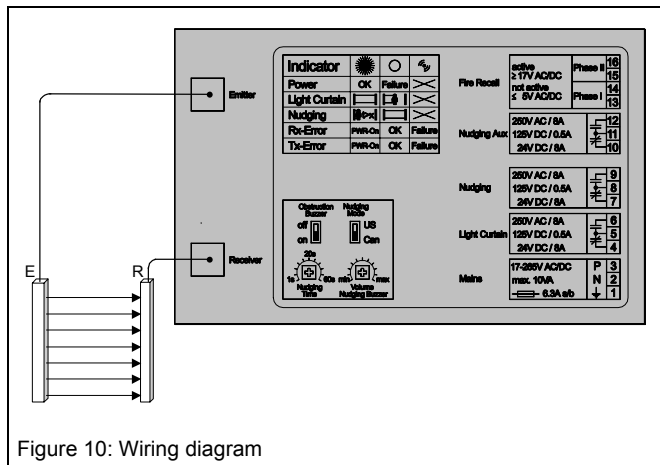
Emitter

Receiver

E

R

| Indicator | | | |
|---|---|---|---|
| Power | OK | Failure | |
| Light Curtain | | | |
| Nudging | | | |
| Rx-Error | PWR-On | OK | Failure |
| Tx-Error | PWR-On | OK | Failure |

Obstruction Buzzer
off
on

Nudging Mode
US
Can

20s
1s 60s
Nudging Time

min max
Volume Nudging Buzzer

Fire Recall
active ≥ 17V AC/DC
not active ≤ 5V AC/DC
Phase II 16 15
Phase I 14 13

Nudging Aux
250V AC / 8A
125V DC / 0.5A
24V DC / 8A
12 11 10

Nudging
250V AC / 8A
125V DC / 0.5A
24V DC / 8A
9 8 7

Light Curtain
250V AC / 8A
125V DC / 0.5A
24V DC / 8A
6 5 4

Mains
17-265V AC/DC
max. 10VA
6.3A s/b
P 3
N 2
1

Figure 10: Wiring diagram